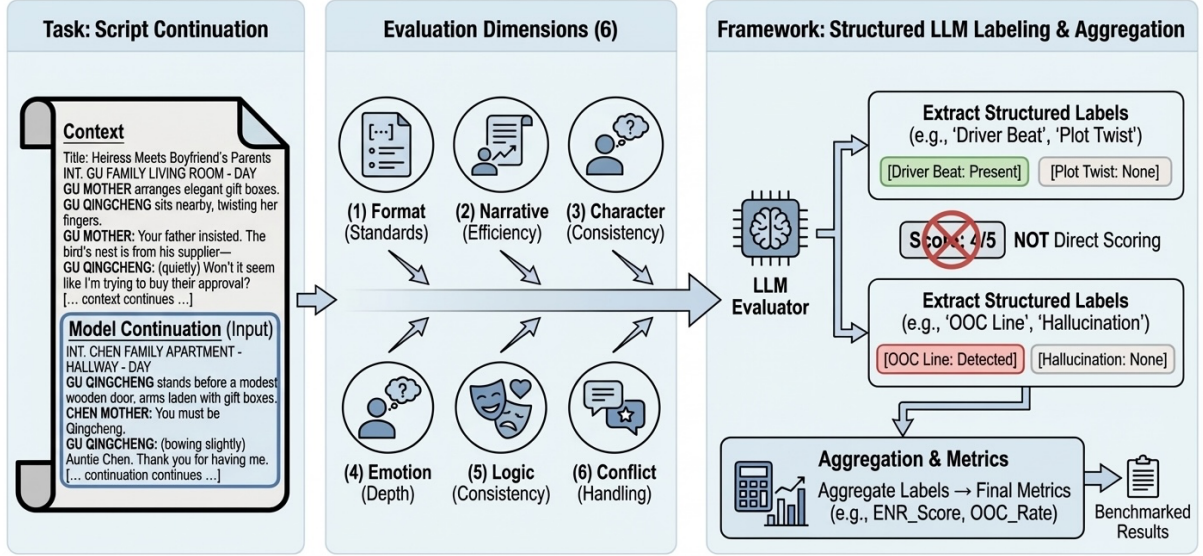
Task: Script Continuation

Context

Title: Heiress Meets Boyfriend's Parents
INT. GU FAMILY LIVING ROOM - DAY
GU MOTHER arranges elegant gift boxes.
GU QINGCHENG sits nearby, twisting her fingers.
GU MOTHER: Your father insisted. The bird's nest is from his supplier—
GU QINGCHENG: (quietly) Won't it seem like I'm trying to buy their approval?
[... context continues ...]

Model Continuation (Input)

INT. CHEN FAMILY APARTMENT - HALLWAY - DAY
GU QINGCHENG stands before a modest wooden door, arms laden with gift boxes.
CHEN MOTHER: You must be Qingcheng.
GU QINGCHENG: (bowing slightly) Auntie Chen. Thank you for having me.
[... continuation continues ...]

Evaluation Dimensions (6)

(1) Format (Standards)
(2) Narrative (Efficiency)
(3) Character (Consistency)
(4) Emotion (Depth)
(5) Logic (Consistency)
(6) Conflict (Handling)

Framework: Structured LLM Labeling & Aggregation

LLM Evaluator

Extract Structured Labels
(e.g., 'Driver Beat', 'Plot Twist')
[Driver Beat: Present]
[Plot Twist: None]

Score: 4/5 NOT Direct Scoring

Extract Structured Labels
(e.g., 'OOC Line', 'Hallucination')
[OOC Line: Detected]
[Hallucination: None]

Aggregation & Metrics
Aggregate Labels → Final Metrics
(e.g., ENR_Score, OOC_Rate)

Benchmarked Results